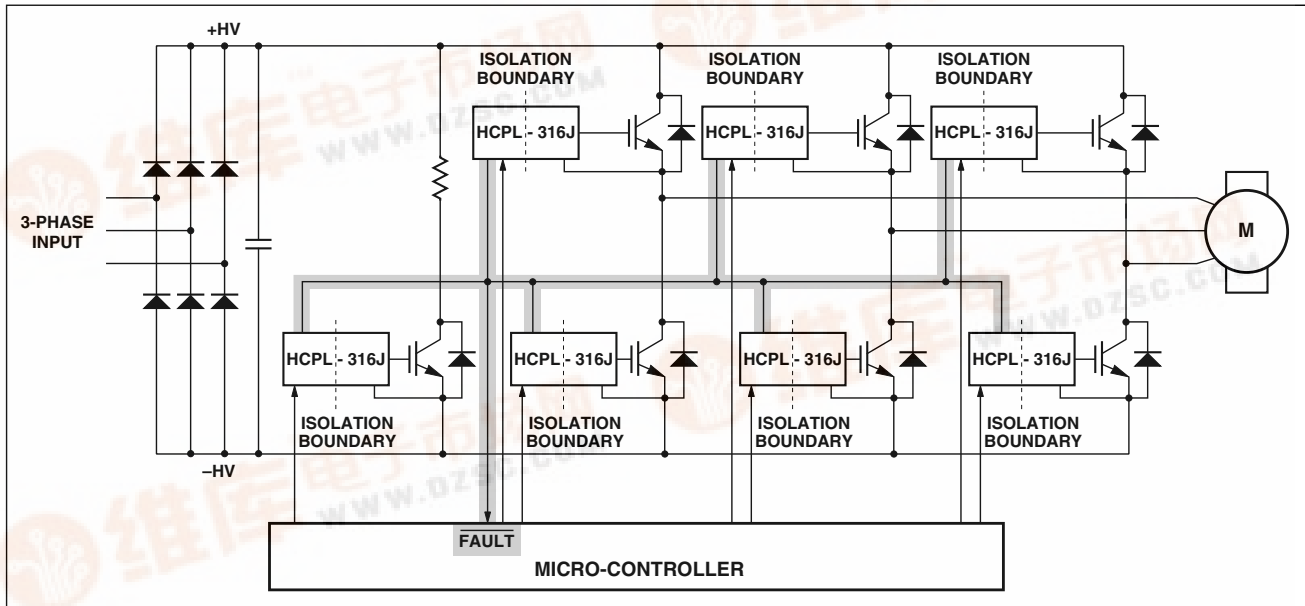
+HV

ISOLATION BOUNDARY

HCPL - 316J

ISOLATION BOUNDARY

HCPL - 316J

ISOLATION BOUNDARY

HCPL - 316J

3-PHASE INPUT

M

HCPL - 316J

HCPL - 316J

HCPL - 316J

HCPL - 316J

ISOLATION BOUNDARY

ISOLATION BOUNDARY

ISOLATION BOUNDARY

ISOLATION BOUNDARY

–HV

$\overline{\text{FAULT}}$

MICRO-CONTROLLER

维库电子市场网 WWW.DZSC.COM